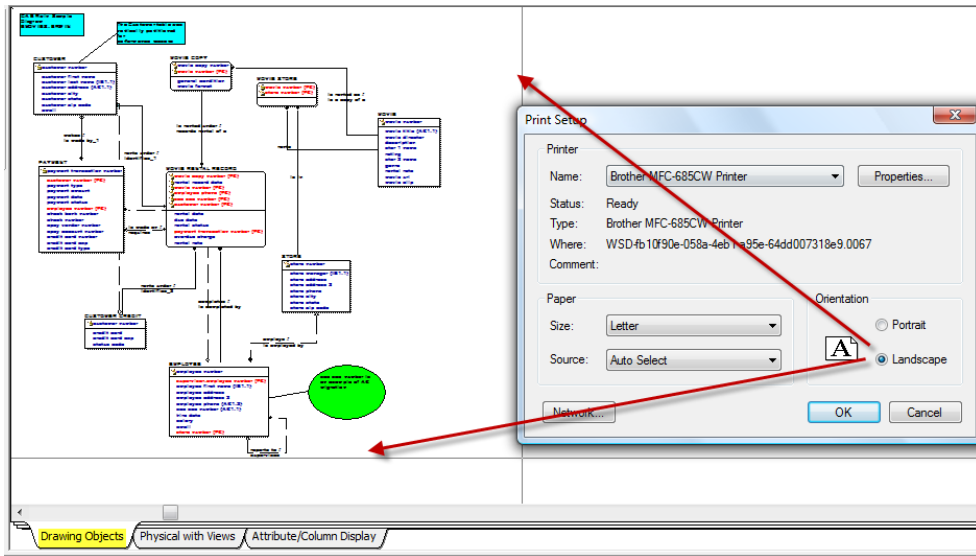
Print Setup

Printer

Name: Brother MFC-685CW Printer

Properties...

Status: Ready

Type: Brother MFC-685CW Printer

Where: WSD-fb10f90e-058a-4eb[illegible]a95e-64dd007318e9.0067

Comment:

Paper

Size: Letter

Source: Auto Select

Orientation

Portrait

Landscape

Network...

OK

Cancel

CUSTOMER

MOVIE COPY

MOVIE STORE

MOVIE

PAYMENT

MOVIE RENTAL RECORD

STORE

CUSTOMER CREDIT

EMPLOYEE

Drawing Objects

Physical with Views

Attribute/Column Display